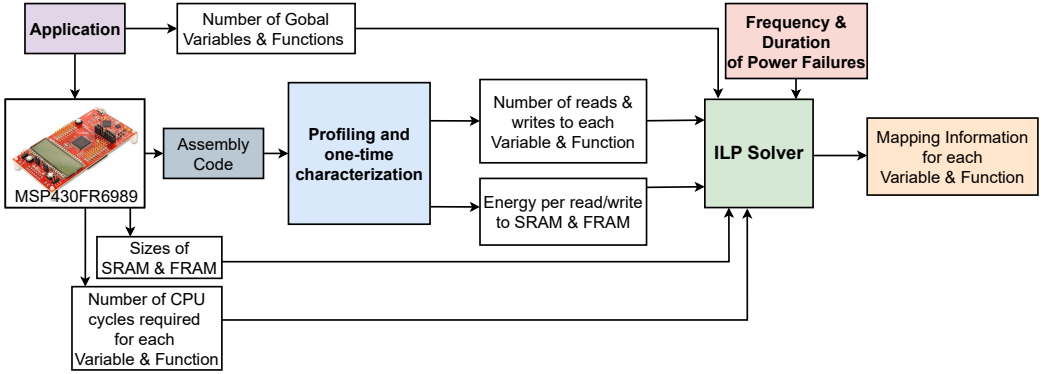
Application

Number of Gobal Variables & Functions

Frequency & Duration of Power Failures

MSP430FR6989

Assembly Code

Profiling and one-time characterization

Number of reads & writes to each Variable & Function

Energy per read/write to SRAM & FRAM

ILP Solver

Mapping Information for each Variable & Function

Sizes of SRAM & FRAM

Number of CPU cycles required for each Variable & Function